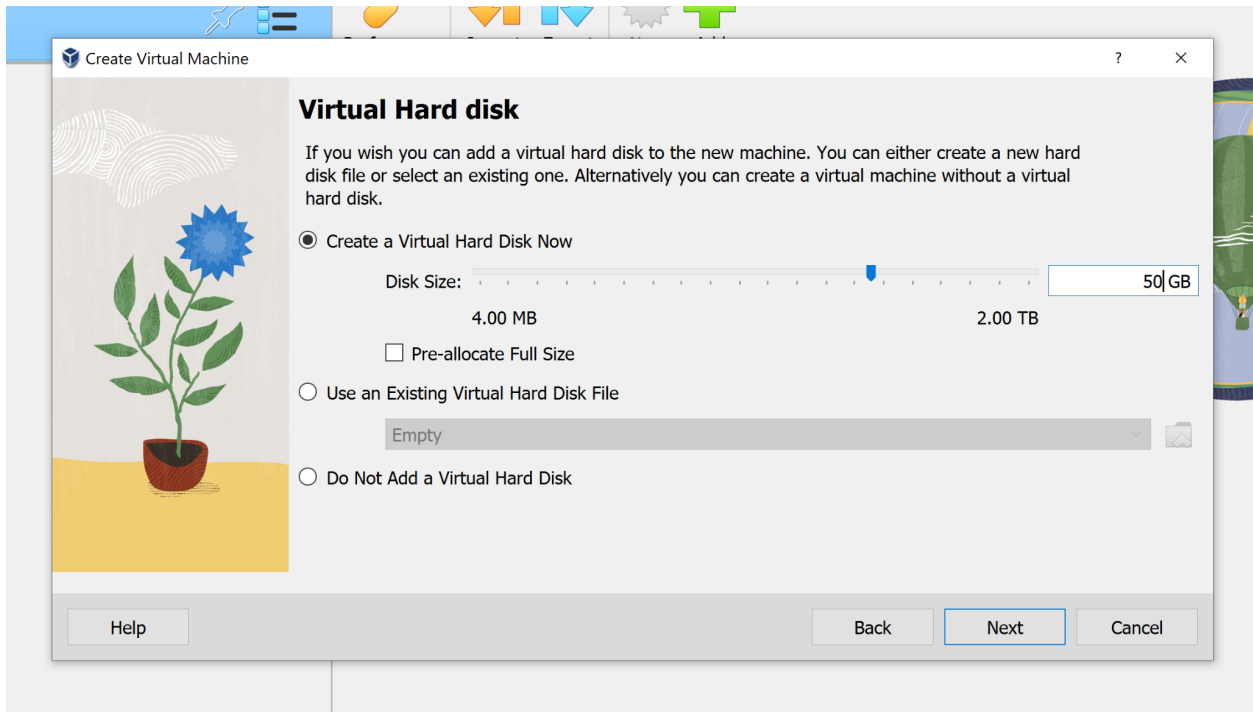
Create Virtual Machine

?

×

Virtual Hard disk

If you wish you can add a virtual hard disk to the new machine. You can either create a new hard disk file or select an existing one. Alternatively you can create a virtual machine without a virtual hard disk.

Create a Virtual Hard Disk Now

Disk Size:

50 GB

4.00 MB

2.00 TB

Pre-allocate Full Size

Use an Existing Virtual Hard Disk File

Empty

Do Not Add a Virtual Hard Disk

Help

Back

Next

Cancel